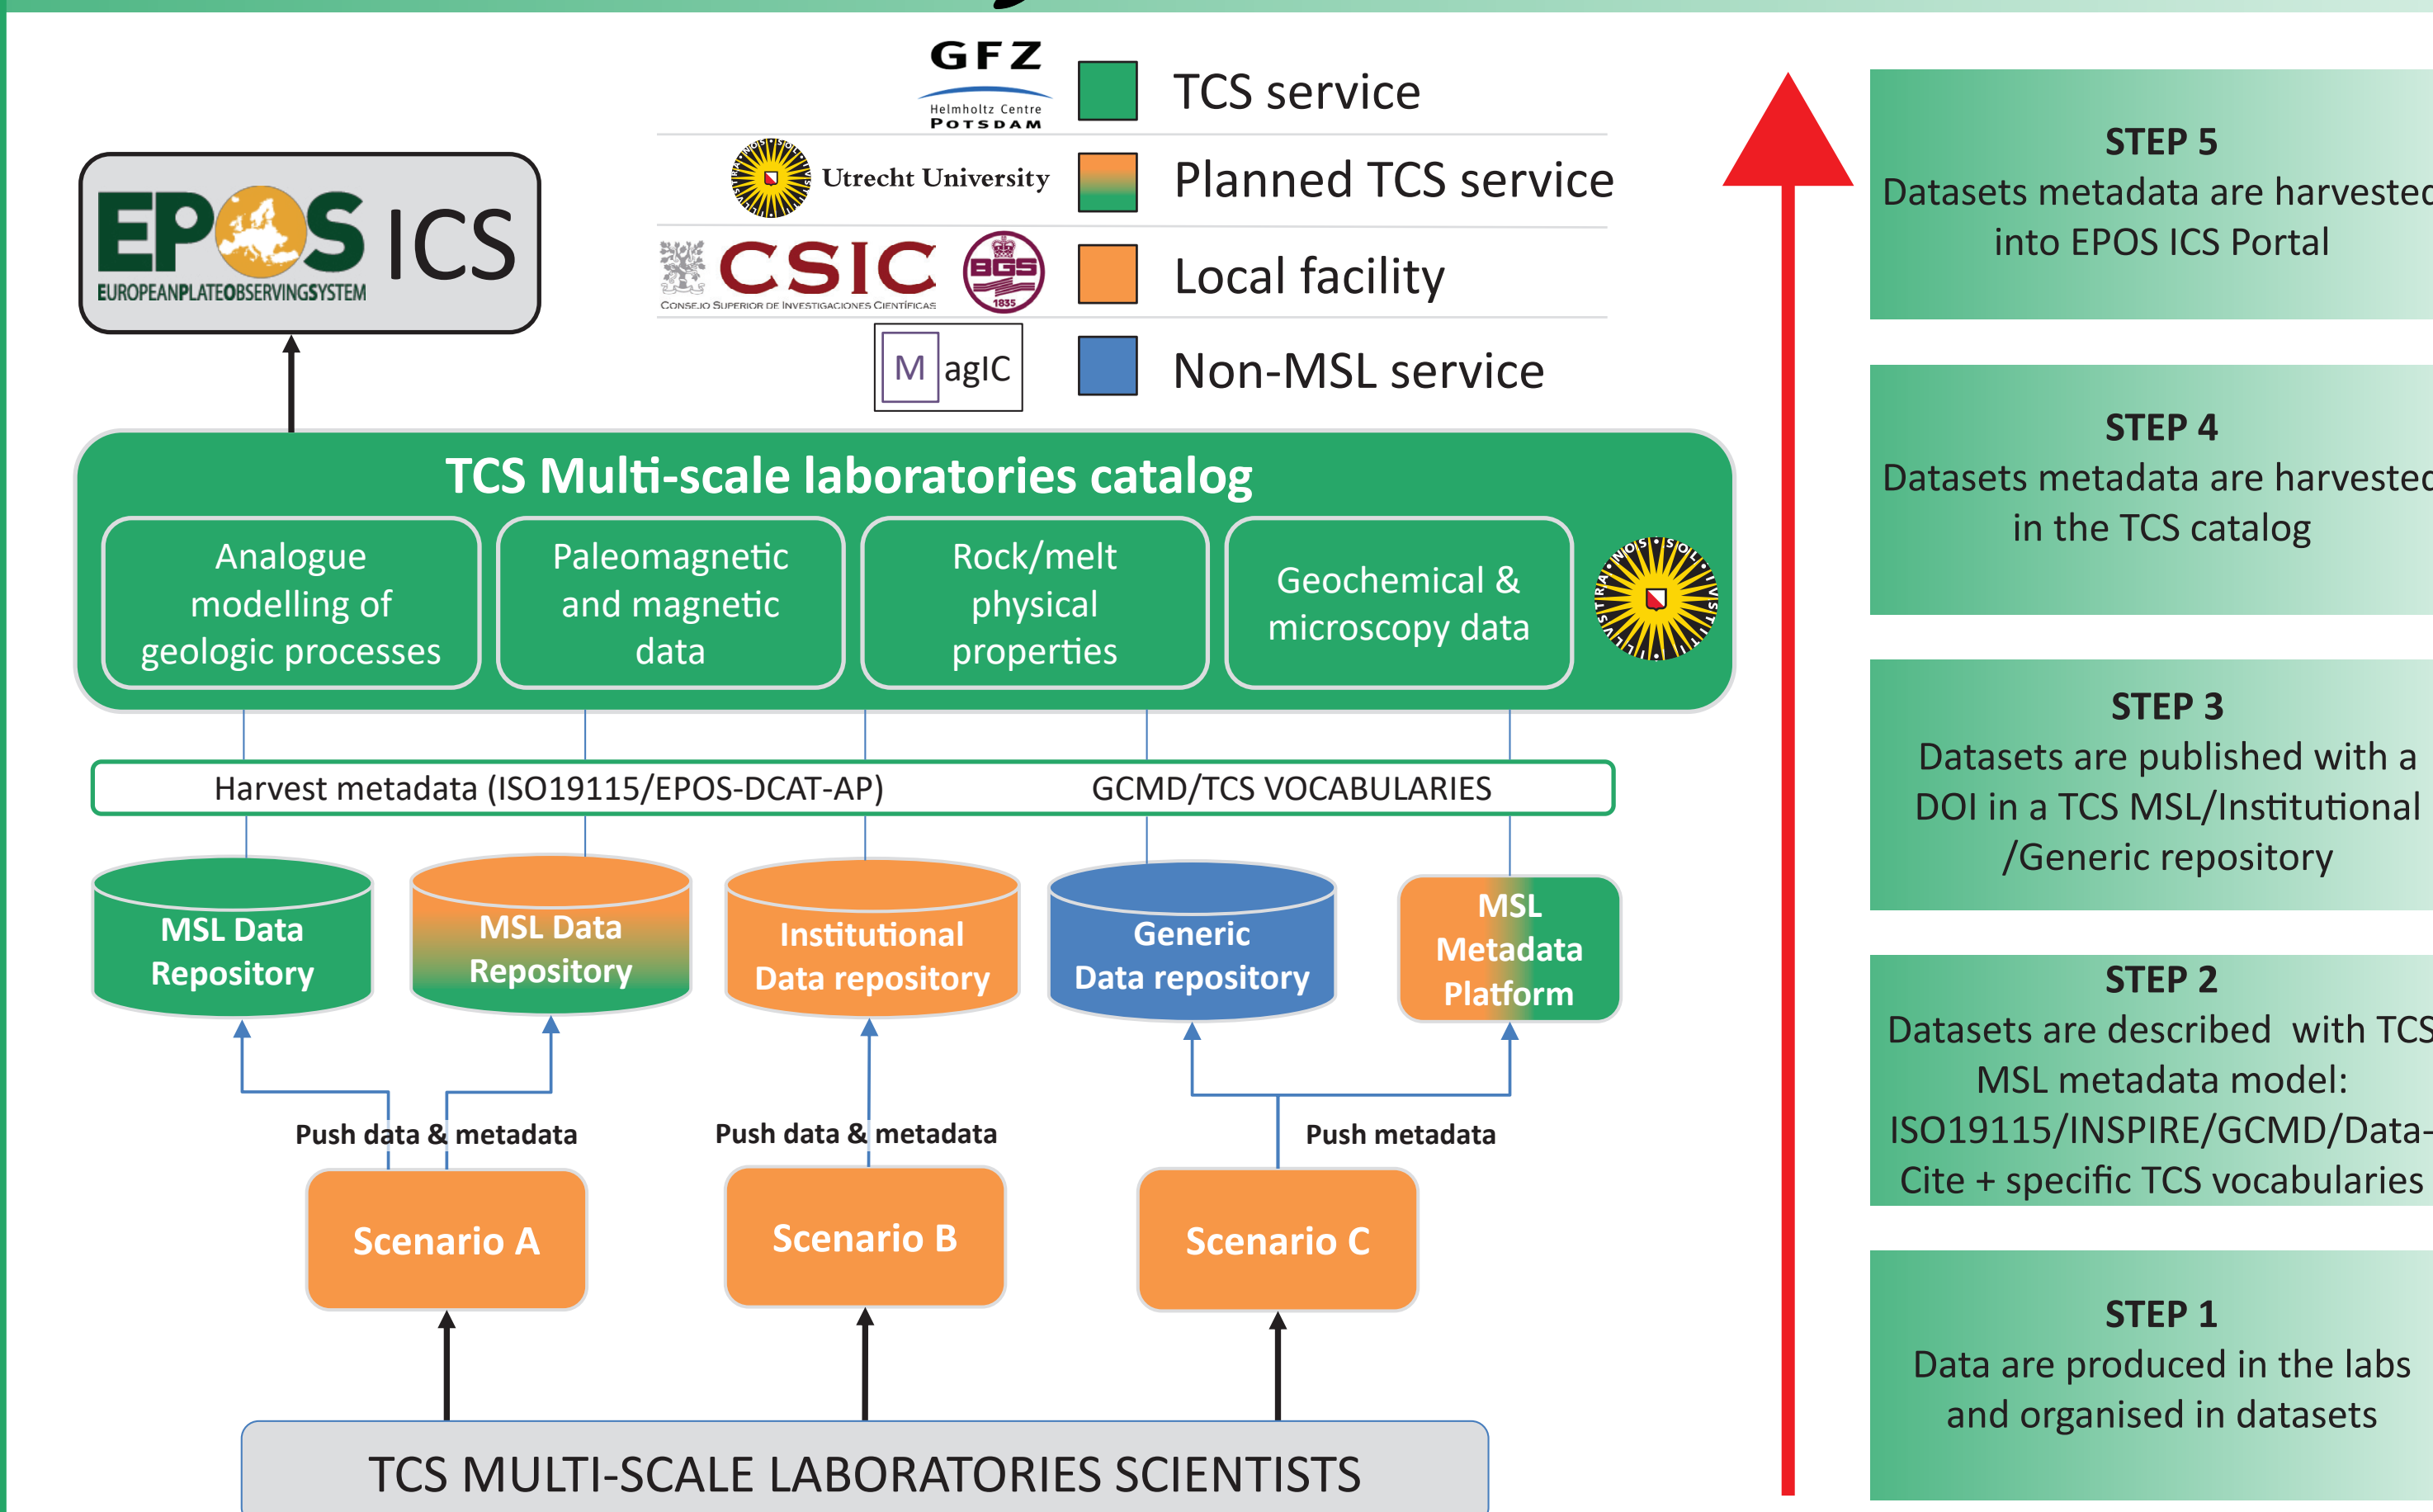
GFZ
Helmholtz Centre
POTSDAM

TCS service

Utrecht University

Planned TCS service

CSIC
CONSEJO SUPERIOR DE INVESTIGACIONES CIENTÍFICAS
BGS 1835

Local facility

MagIC

Non-MSL service

EPOS ICS
EUROPEANPLATEOBSERVINGSYSTEM

TCS Multi-scale laboratories catalog

Analogue modelling of geologic processes

Paleomagnetic and magnetic data

Rock/melt physical properties

Geochemical & microscopy data

Harvest metadata (ISO19115/EPOS-DCAT-AP)

GCMD/TCS VOCABULARIES

MSL Data Repository

MSL Data Repository

Institutional Data repository

Generic Data repository

MSL Metadata Platform

Push data & metadata

Push data & metadata

Push metadata

Scenario A

Scenario B

Scenario C

TCS MULTI-SCALE LABORATORIES SCIENTISTS

STEP 5
Datasets metadata are harvested into EPOS ICS Portal

STEP 4
Datasets metadata are harvested in the TCS catalog

STEP 3
Datasets are published with a DOI in a TCS MSL/Institutional /Generic repository

STEP 2
Datasets are described with TCS MSL metadata model: ISO19115/INSPIRE/GCMD/Data-Cite + specific TCS vocabularies

STEP 1
Data are produced in the labs and organised in datasets